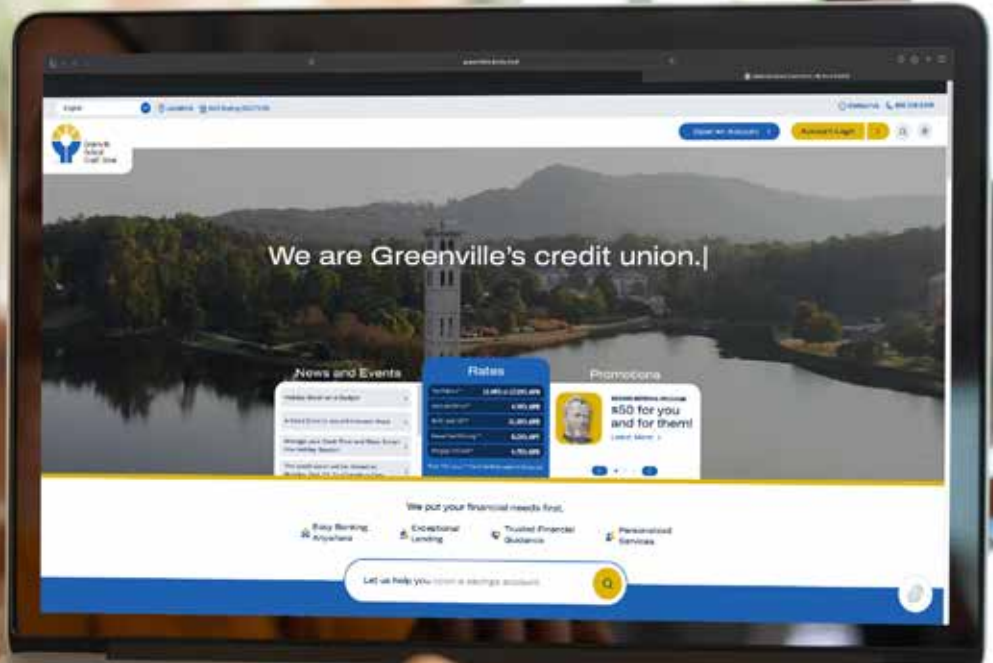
We are Greenville's credit union.

Open an Account

Account Login

News and Events

Rates

Promotions

$50 for you and for them!

Learn More

We put your financial needs first.

Easy Banking Anywhere

Exceptional Lending

Trusted Financial Guidance

Personalized Services

Let us help you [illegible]